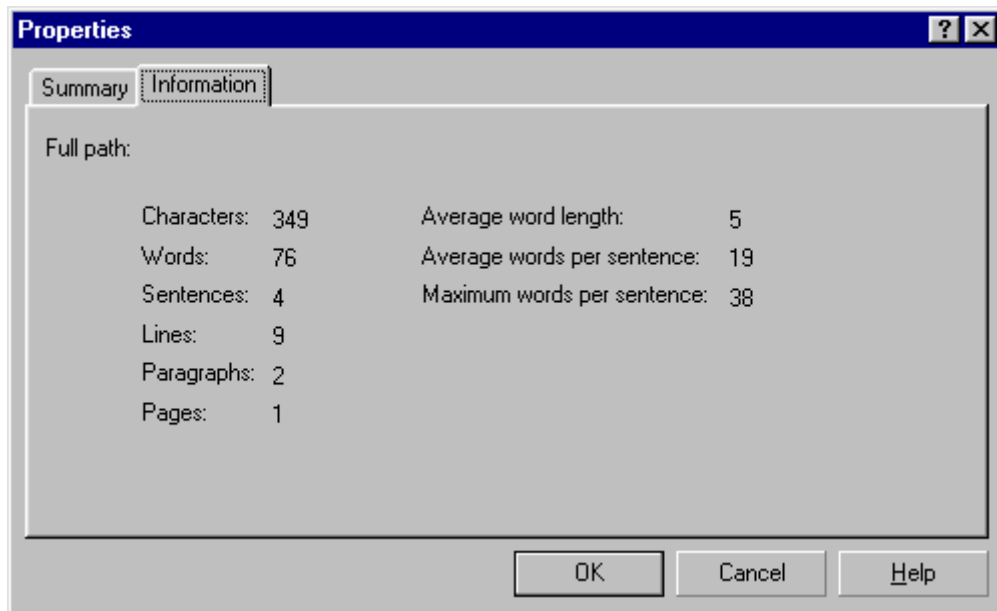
Properties

?

Summary

Information

Full path:

| | | | |
|---|---|---|---|
| Characters: | 349 | Average word length: | 5 |
| Words: | 76 | Average words per sentence: | 19 |
| Sentences: | 4 | Maximum words per sentence: | 38 |
| Lines: | 9 | | |
| Paragraphs: | 2 | | |
| Pages: | 1 | | |

OK

Cancel

Help